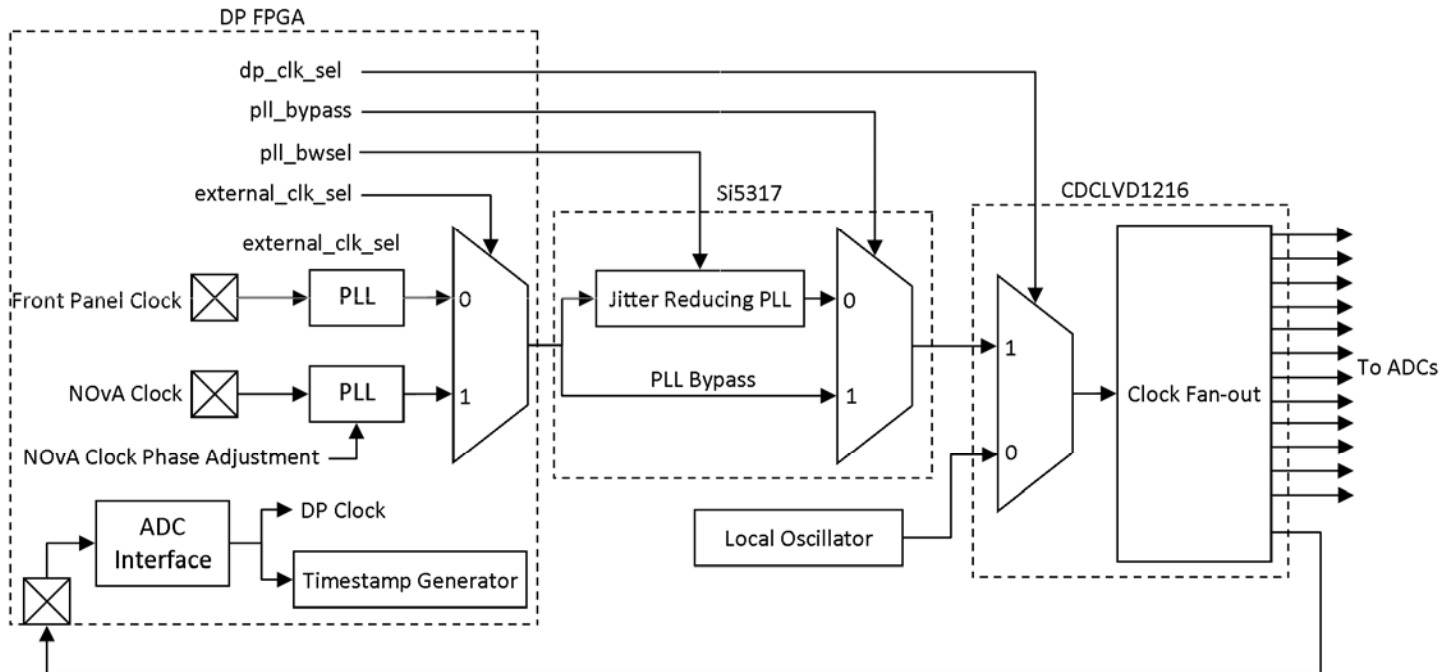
DP FPGA

dp_clk_sel

pll_bypass

pll_bwsel

external_clk_sel

external_clk_sel

Front Panel Clock

PLL

0

NOvA Clock

PLL

1

NOvA Clock Phase Adjustment

ADC Interface

DP Clock

Timestamp Generator

Si5317

Jitter Reducing PLL

0

PLL Bypass

1

CDCLVD1216

1

0

Clock Fan-out

To ADCs

Local Oscillator